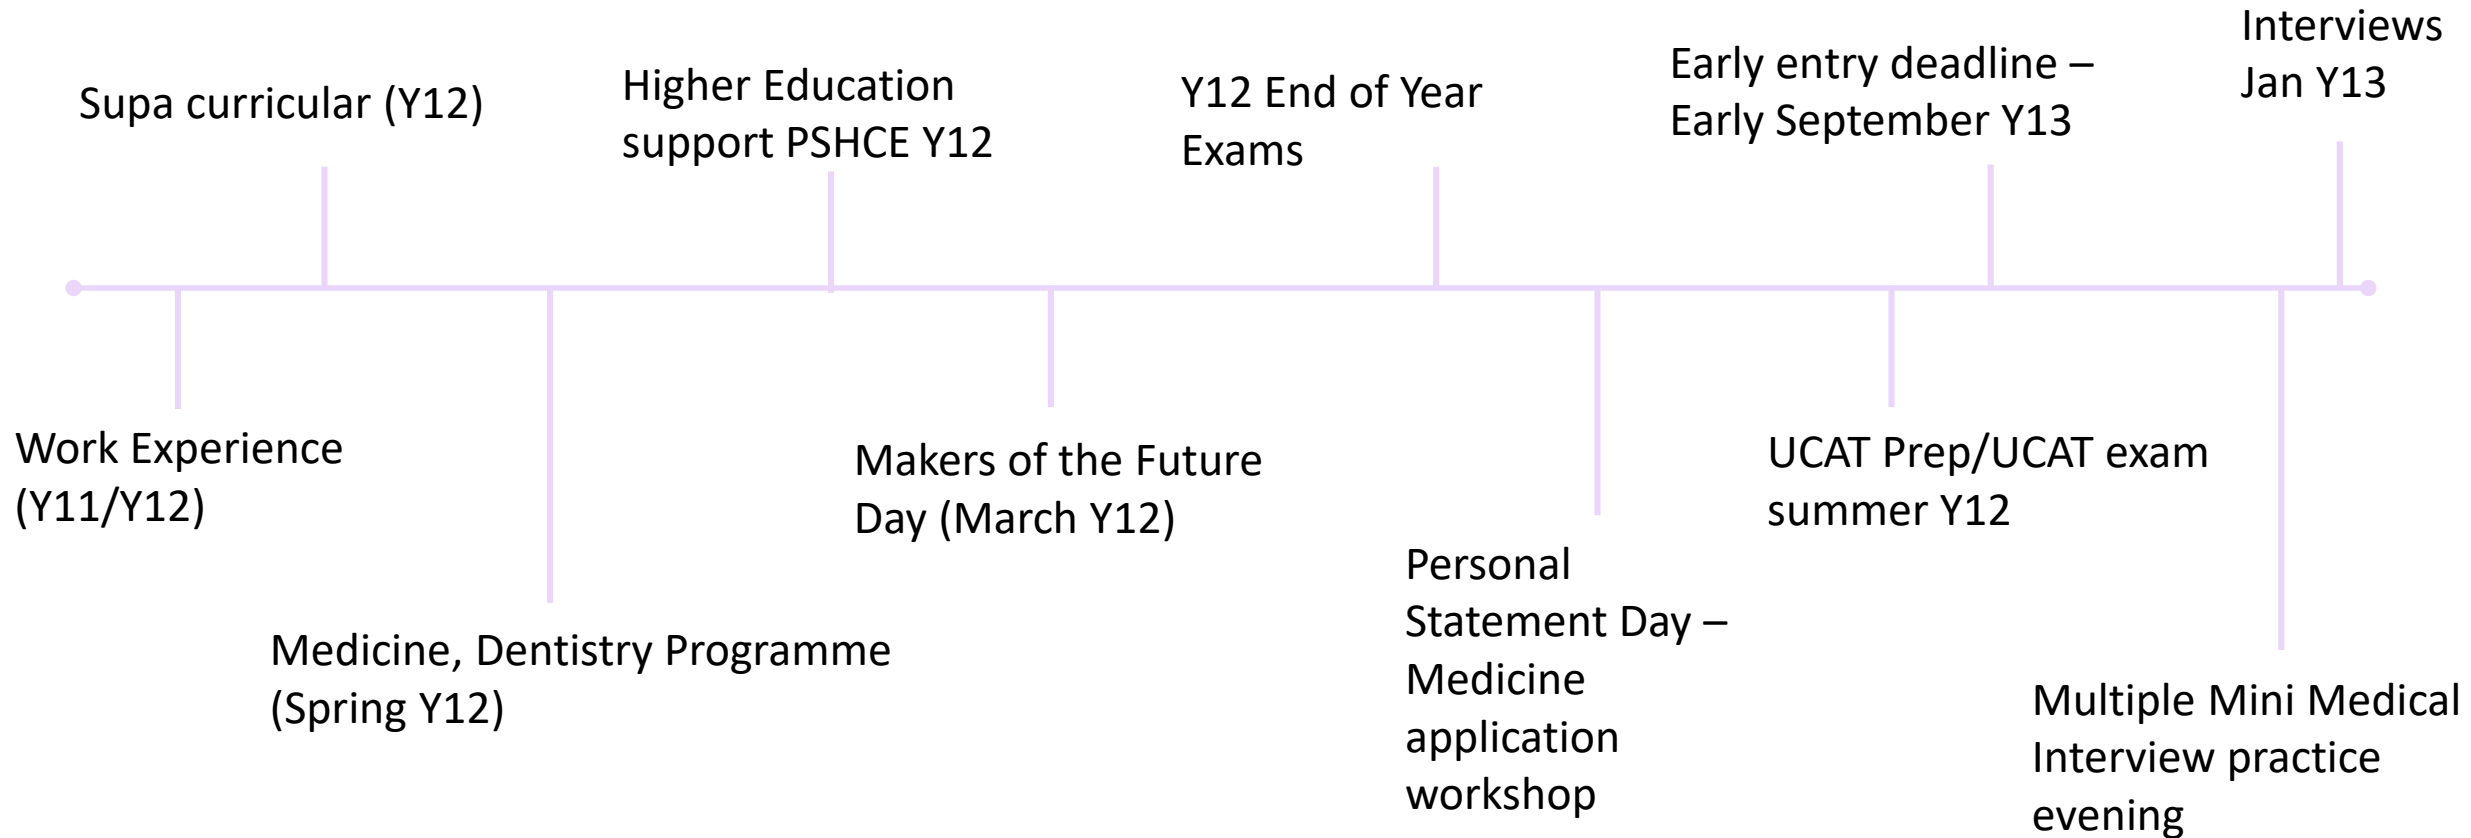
Work Experience (Y11/Y12)

Supa curricular (Y12)

Medicine, Dentistry Programme (Spring Y12)

Higher Education support PSHCE Y12

Makers of the Future Day (March Y12)

Y12 End of Year Exams

Personal Statement Day – Medicine application workshop

UCAT Prep/UCAT exam summer Y12

Early entry deadline – Early September Y13

Multiple Mini Medical Interview practice evening

Interviews Jan Y13